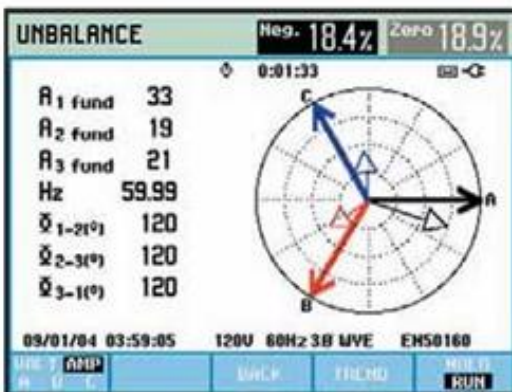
UNBALANCE

Neg. 18.4%

Zero 18.9%

0:01:33

A1 fund 33
A2 fund 19
A3 fund 21
Hz 59.99
Φ 1-2(°) 120
Φ 2-3(°) 120
Φ 3-1(°) 120

C
A
B

09/01/04 03:59:05
120V 60Hz 3Ø WYE
EN50160

VOLT AMP
A V C

BACK

TREND

HOLD
RUN